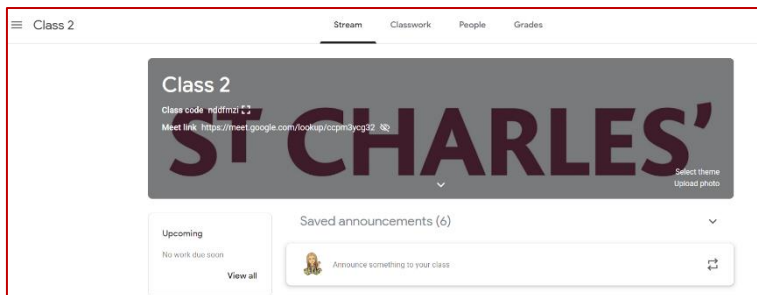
Class 2

Stream Classwork People Grades

Class 2

Class code nddfmzi

Meet link https://meet.google.com/lookup/ccpm3ycg32

ST CHARLES'

Select theme
Upload photo

Upcoming

No work due soon

View all

Saved announcements (6)

Announce something to your class